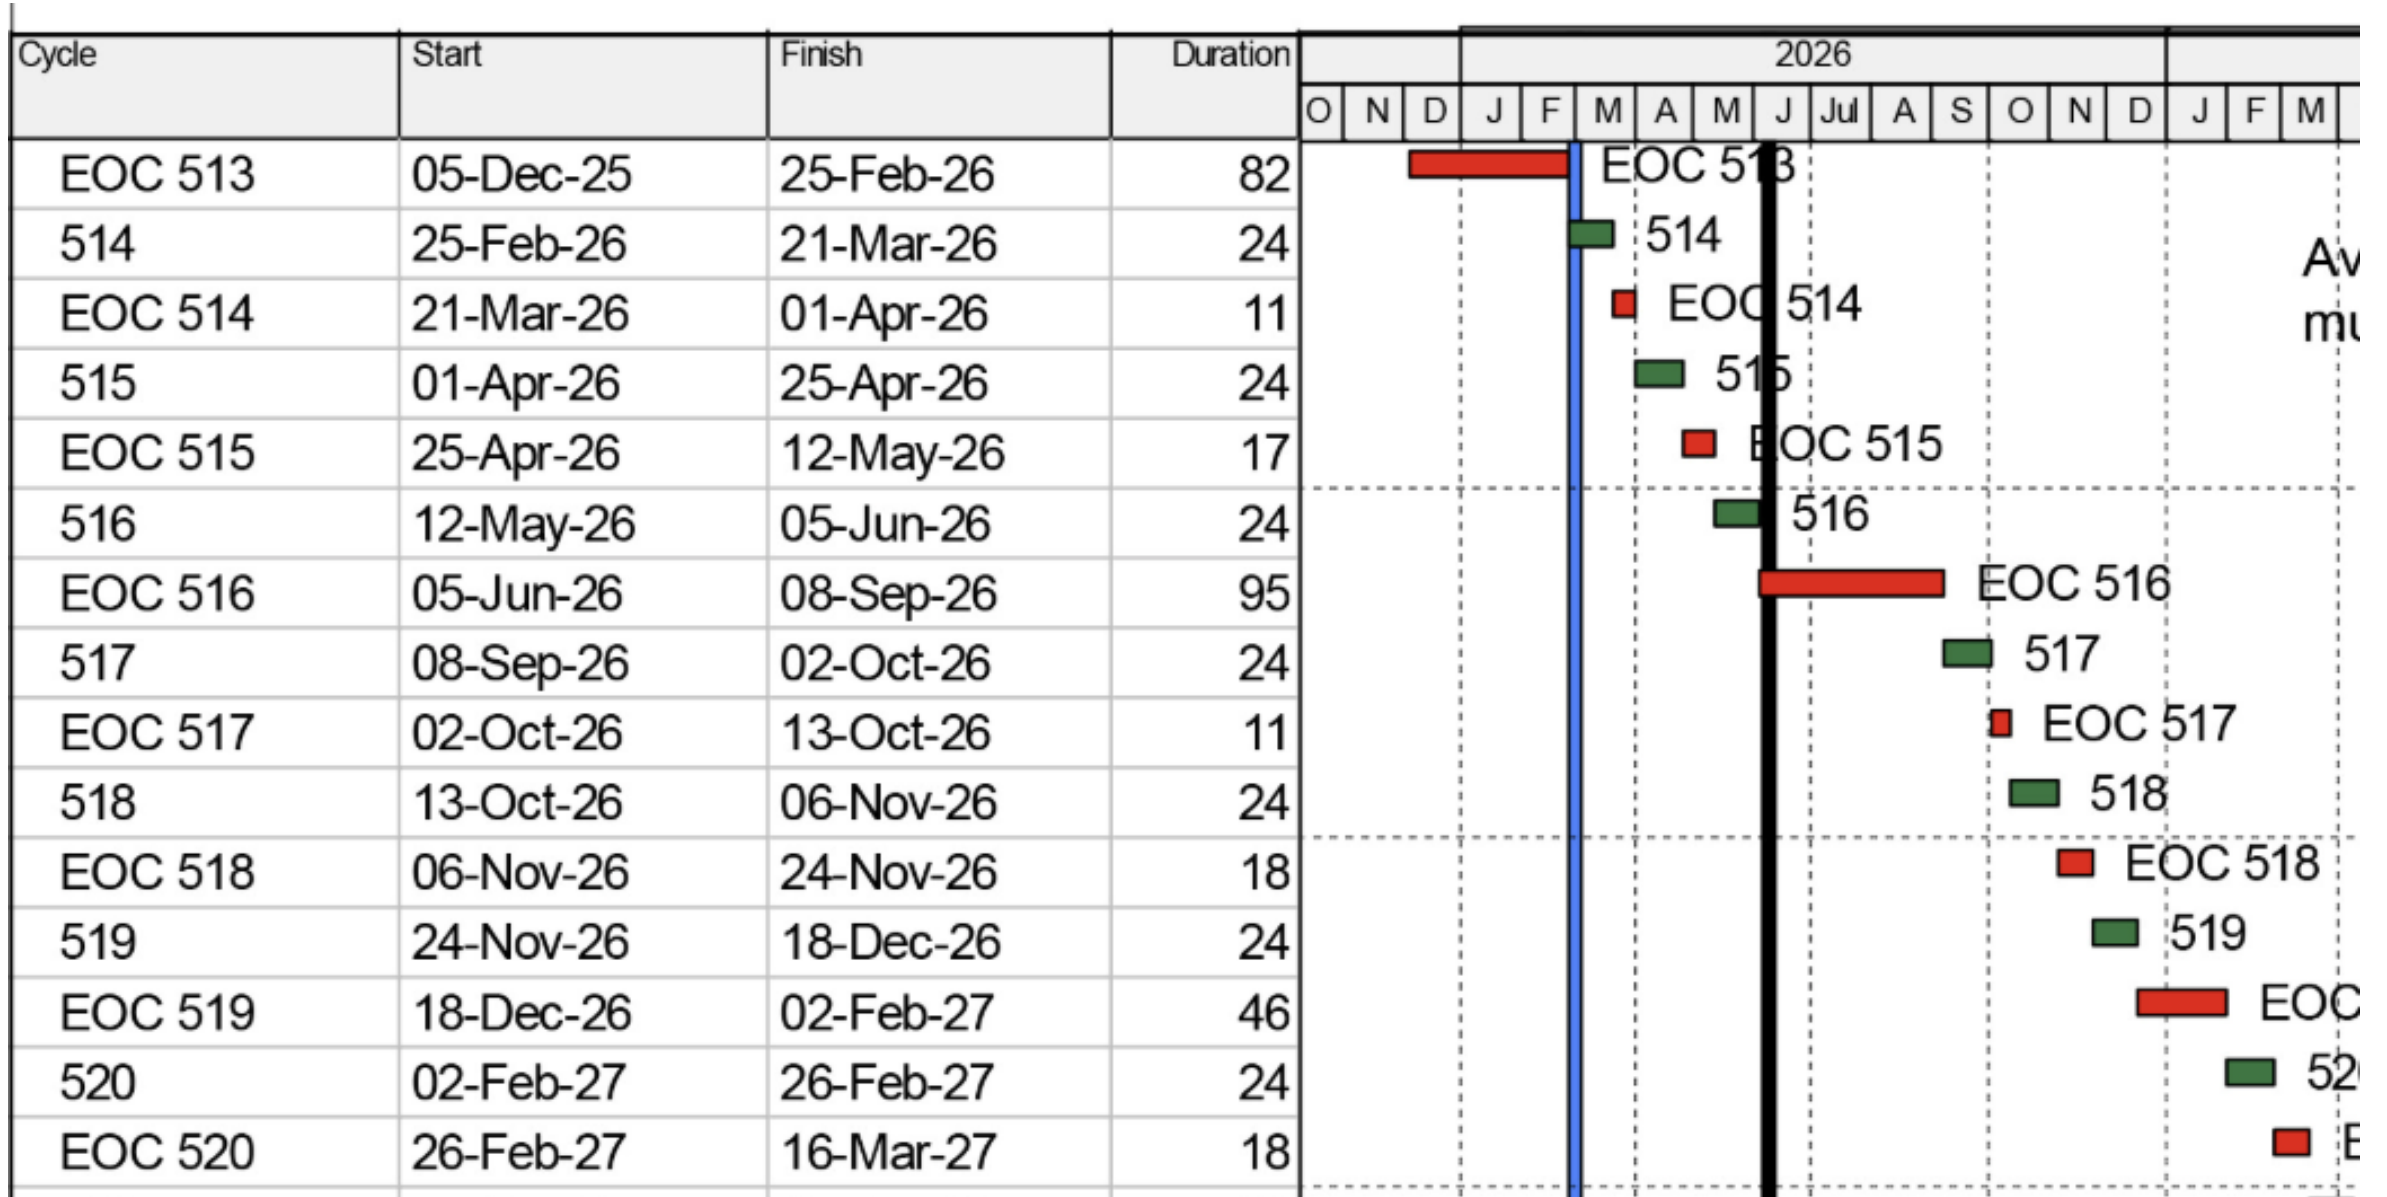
| Cycle | Start | Finish | Duration |
|---|---|---|---|
| EOC 513 | 05-Dec-25 | 25-Feb-26 | 82 |
| 514 | 25-Feb-26 | 21-Mar-26 | 24 |
| EOC 514 | 21-Mar-26 | 01-Apr-26 | 11 |
| 515 | 01-Apr-26 | 25-Apr-26 | 24 |
| EOC 515 | 25-Apr-26 | 12-May-26 | 17 |
| 516 | 12-May-26 | 05-Jun-26 | 24 |
| EOC 516 | 05-Jun-26 | 08-Sep-26 | 95 |
| 517 | 08-Sep-26 | 02-Oct-26 | 24 |
| EOC 517 | 02-Oct-26 | 13-Oct-26 | 11 |
| 518 | 13-Oct-26 | 06-Nov-26 | 24 |
| EOC 518 | 06-Nov-26 | 24-Nov-26 | 18 |
| 519 | 24-Nov-26 | 18-Dec-26 | 24 |
| EOC 519 | 18-Dec-26 | 02-Feb-27 | 46 |
| 520 | 02-Feb-27 | 26-Feb-27 | 24 |
| EOC 520 | 26-Feb-27 | 16-Mar-27 | 18 |

2026

O N D J F M A M J Jul A S O N D J F M

EOC 513
514
EOC 514
515
EOC 515
516
EOC 516
517
EOC 517
518
EOC 518
519
EOC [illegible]
52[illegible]
E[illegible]

Av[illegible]
mu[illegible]